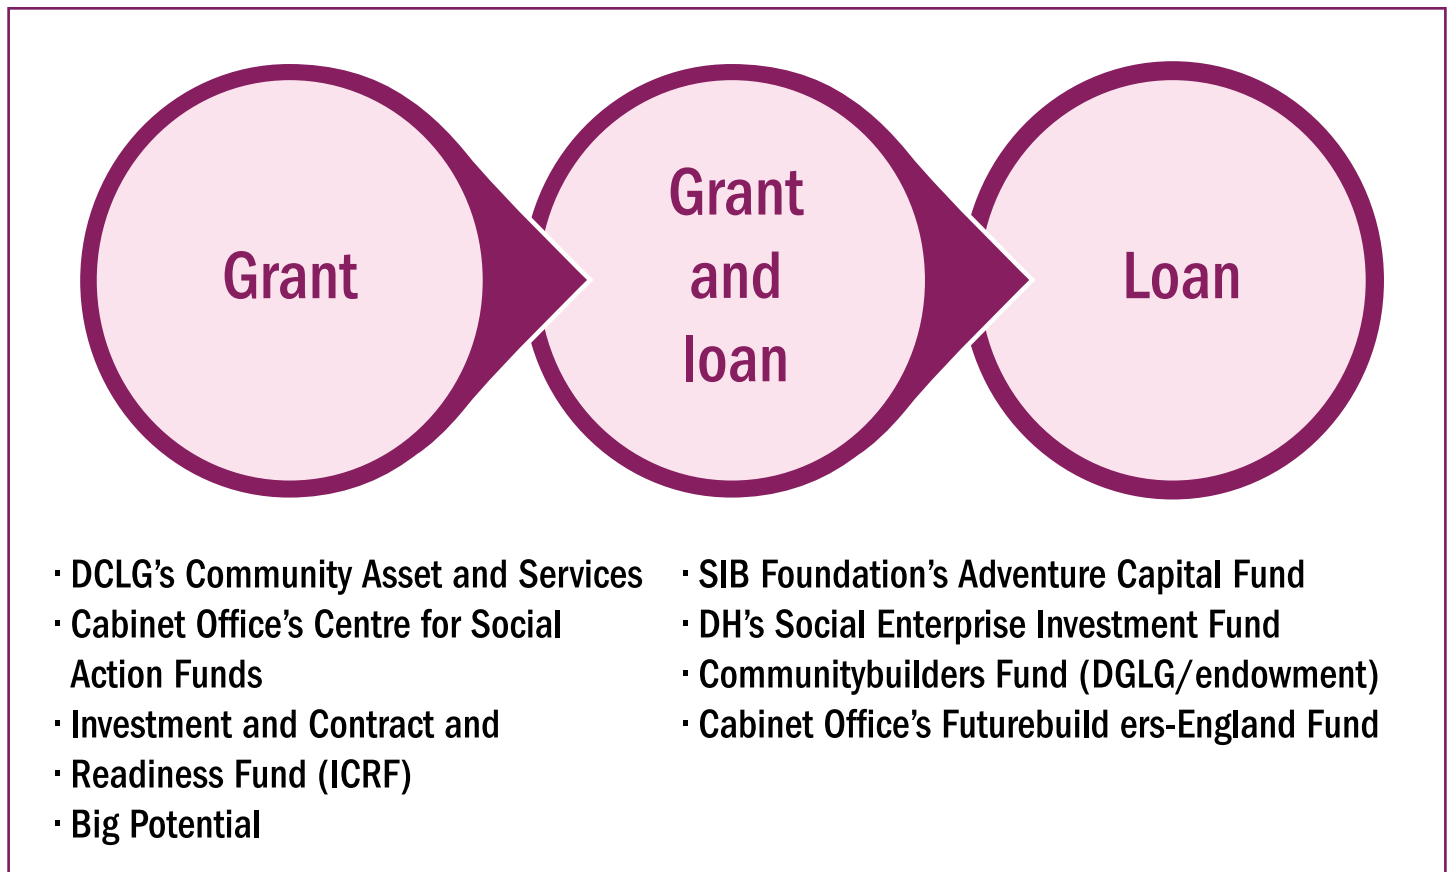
Grant

Grant and loan

Loan

- DCLG’s Community Asset and Services
- Cabinet Office’s Centre for Social Action Funds
- Investment and Contract and
- Readiness Fund (ICRF)
- Big Potential

- SIB Foundation’s Adventure Capital Fund
- DH’s Social Enterprise Investment Fund
- Communitybuilders Fund (DGLG/endowment)
- Cabinet Office’s Futurebuild ers-England Fund